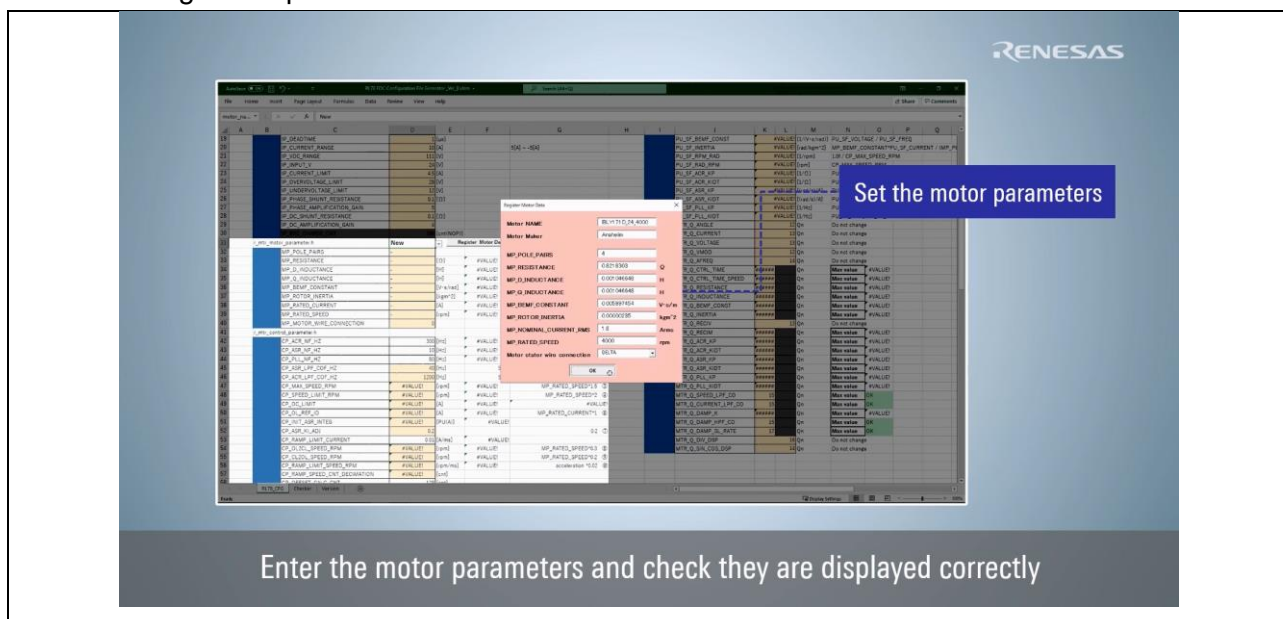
RENESAS

Set the motor parameters

Register Motor Data

Motor NAME BLY171D_24_4000

Motor Maker Anaheim

MP_POLE_PAIRS 4

MP_RESISTANCE 0.0215300 Ω

MP_D_INDUCTANCE 0.00104648 H

MP_Q_INDUCTANCE 0.00104648 H

MP_BEMF_CONSTANT 0.0058974 V·s/rad

MP_ROTOR_INERTIA 0.00000285 kgm^2

MP_NOMINAL_CURRENT_RMS 1.8 Arms

MP_RATED_SPEED 4000 rpm

Motor stator wire connection DELTA

OK

Set the motor parameters

Enter the motor parameters and check they are displayed correctly